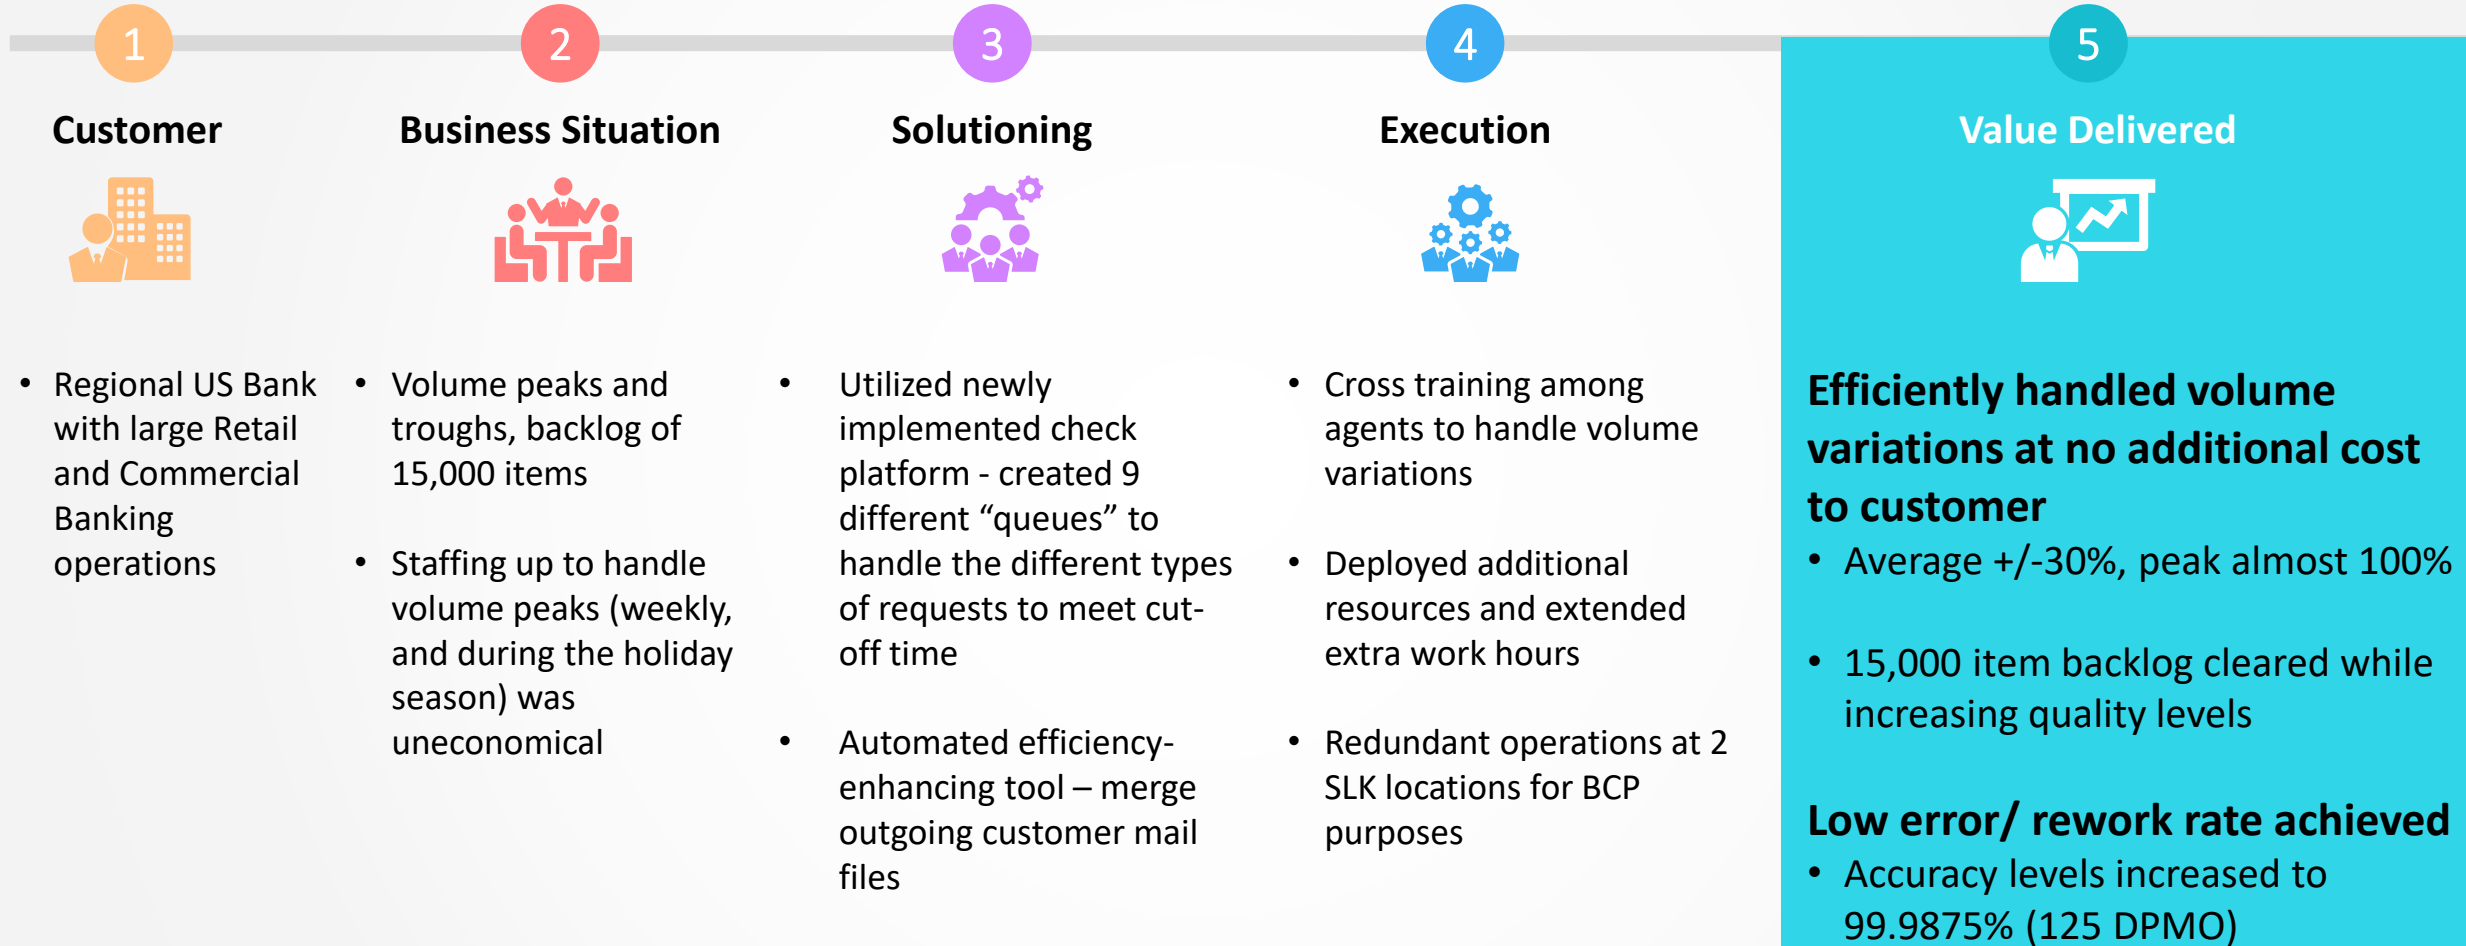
1

Customer

• Regional US Bank with large Retail and Commercial Banking operations

2

Business Situation

• Volume peaks and troughs, backlog of 15,000 items

• Staffing up to handle volume peaks (weekly, and during the holiday season) was uneconomical

3

Solutioning

• Utilized newly implemented check platform - created 9 different “queues” to handle the different types of requests to meet cut-off time

• Automated efficiency-enhancing tool – merge outgoing customer mail files

4

Execution

• Cross training among agents to handle volume variations

• Deployed additional resources and extended extra work hours

• Redundant operations at 2 SLK locations for BCP purposes

5

Value Delivered

Efficiently handled volume variations at no additional cost to customer

• Average +/-30%, peak almost 100%

• 15,000 item backlog cleared while increasing quality levels

Low error/ rework rate achieved

• Accuracy levels increased to 99.9875% (125 DPMO)